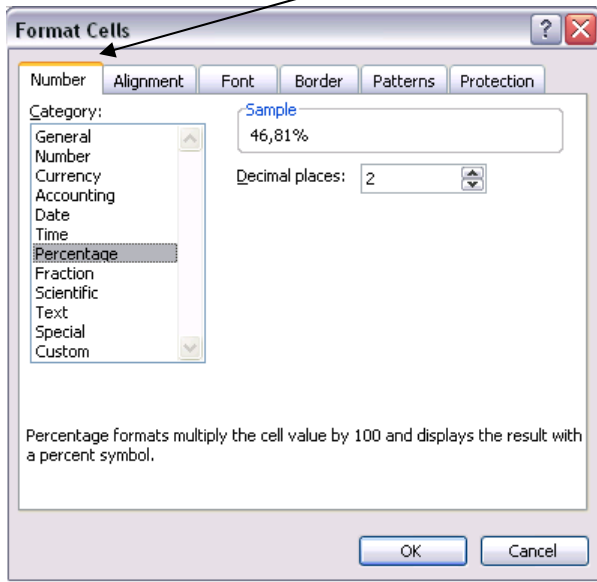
Format Cells

? X

Number | Alignment | Font | Border | Patterns | Protection

Category:
General
Number
Currency
Accounting
Date
Time
Percentage
Fraction
Scientific
Text
Special
Custom

Sample
46,81%

Decimal places: 2

Percentage formats multiply the cell value by 100 and displays the result with a percent symbol.

OK
Cancel